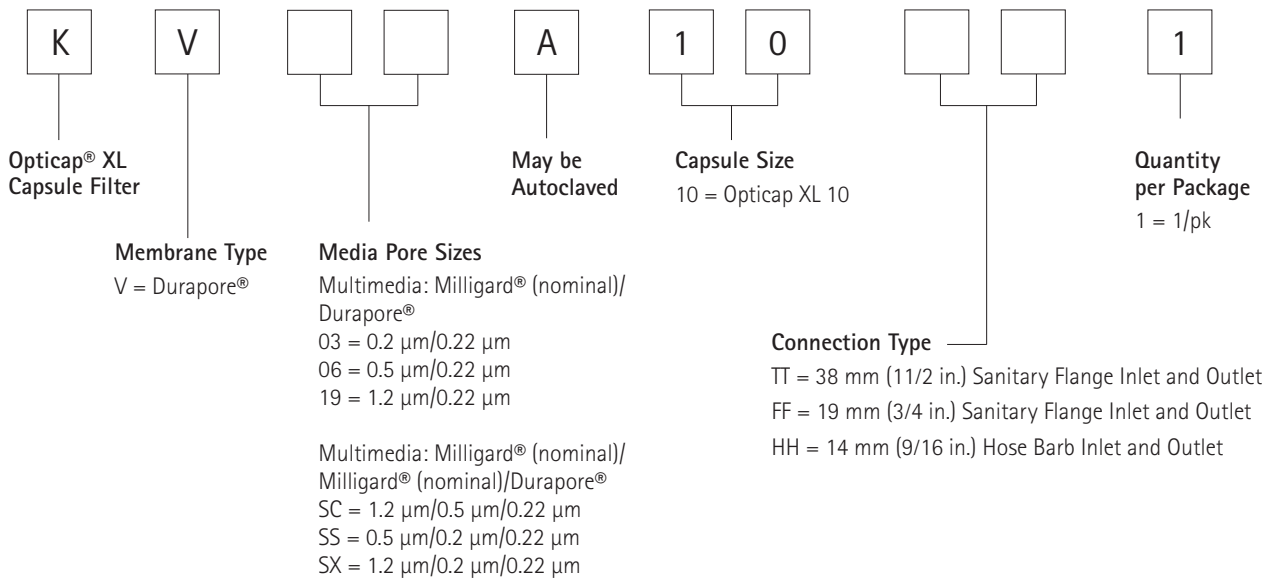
K V A 1 0 1

Opticap® XL Capsule Filter

Membrane Type
V = Durapore®

Media Pore Sizes
Multimedia: Milligard® (nominal)/ Durapore®
03 = 0.2 µm/0.22 µm
06 = 0.5 µm/0.22 µm
19 = 1.2 µm/0.22 µm

Multimedia: Milligard® (nominal)/ Milligard® (nominal)/Durapore®
SC = 1.2 µm/0.5 µm/0.22 µm
SS = 0.5 µm/0.2 µm/0.22 µm
SX = 1.2 µm/0.2 µm/0.22 µm

May be Autoclaved

Capsule Size
10 = Opticap XL 10

Connection Type
TT = 38 mm (11/2 in.) Sanitary Flange Inlet and Outlet
FF = 19 mm (3/4 in.) Sanitary Flange Inlet and Outlet
HH = 14 mm (9/16 in.) Hose Barb Inlet and Outlet

Quantity per Package
1 = 1/pk